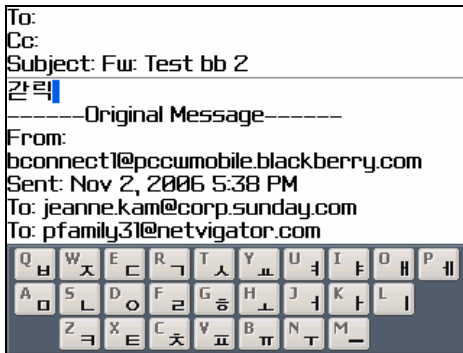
To:
Cc:
Subject: Fw: Test bb 2
간릭
------Original Message------
From:
bconnect1@pccwmobile.blackberry.com
Sent: Nov 2, 2006 5:38 PM
To: jeanne.kam@corp.sunday.com
To: pfamily31@netvigator.com

Q ㅂ W ㅈ E ㄷ R ㄱ T ㅅ Y ㅛ U ㅕ I ㅑ O ㅐ P ㅔ
A ㅁ S ㄴ D ㅇ F ㄹ G ㅎ H ㅗ J ㅓ K ㅏ L ㅣ
Z ㅋ X ㅌ C ㅊ V ㅍ B ㅠ N ㅜ M ㅡ